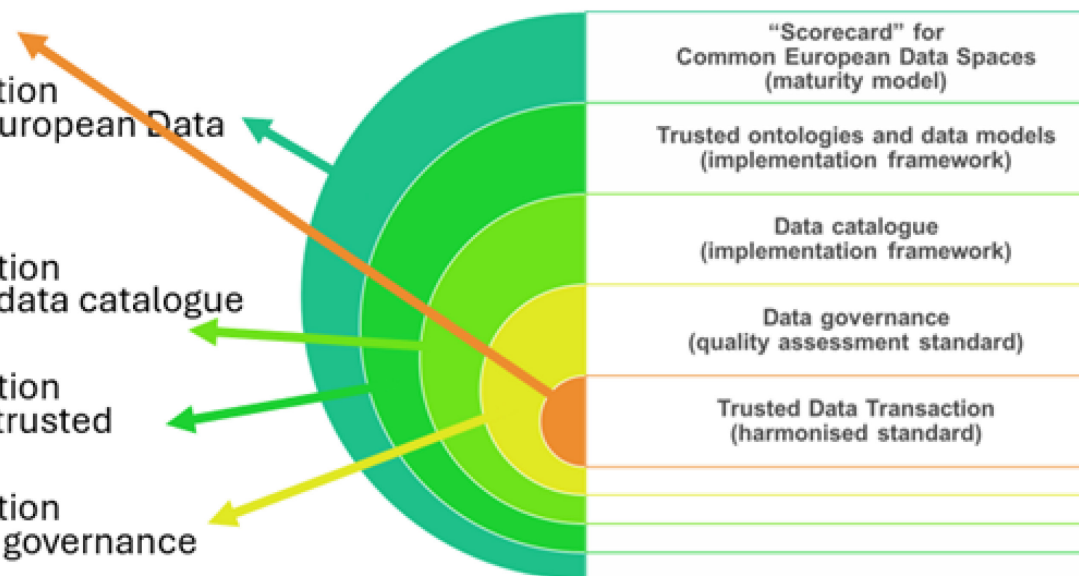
tion
uropean Data

tion
data catalogue

tion
trusted

tion
governance

“Scorecard” for
Common European Data Spaces
(maturity model)

Trusted ontologies and data models
(implementation framework)

Data catalogue
(implementation framework)

Data governance
(quality assessment standard)

Trusted Data Transaction
(harmonised standard)